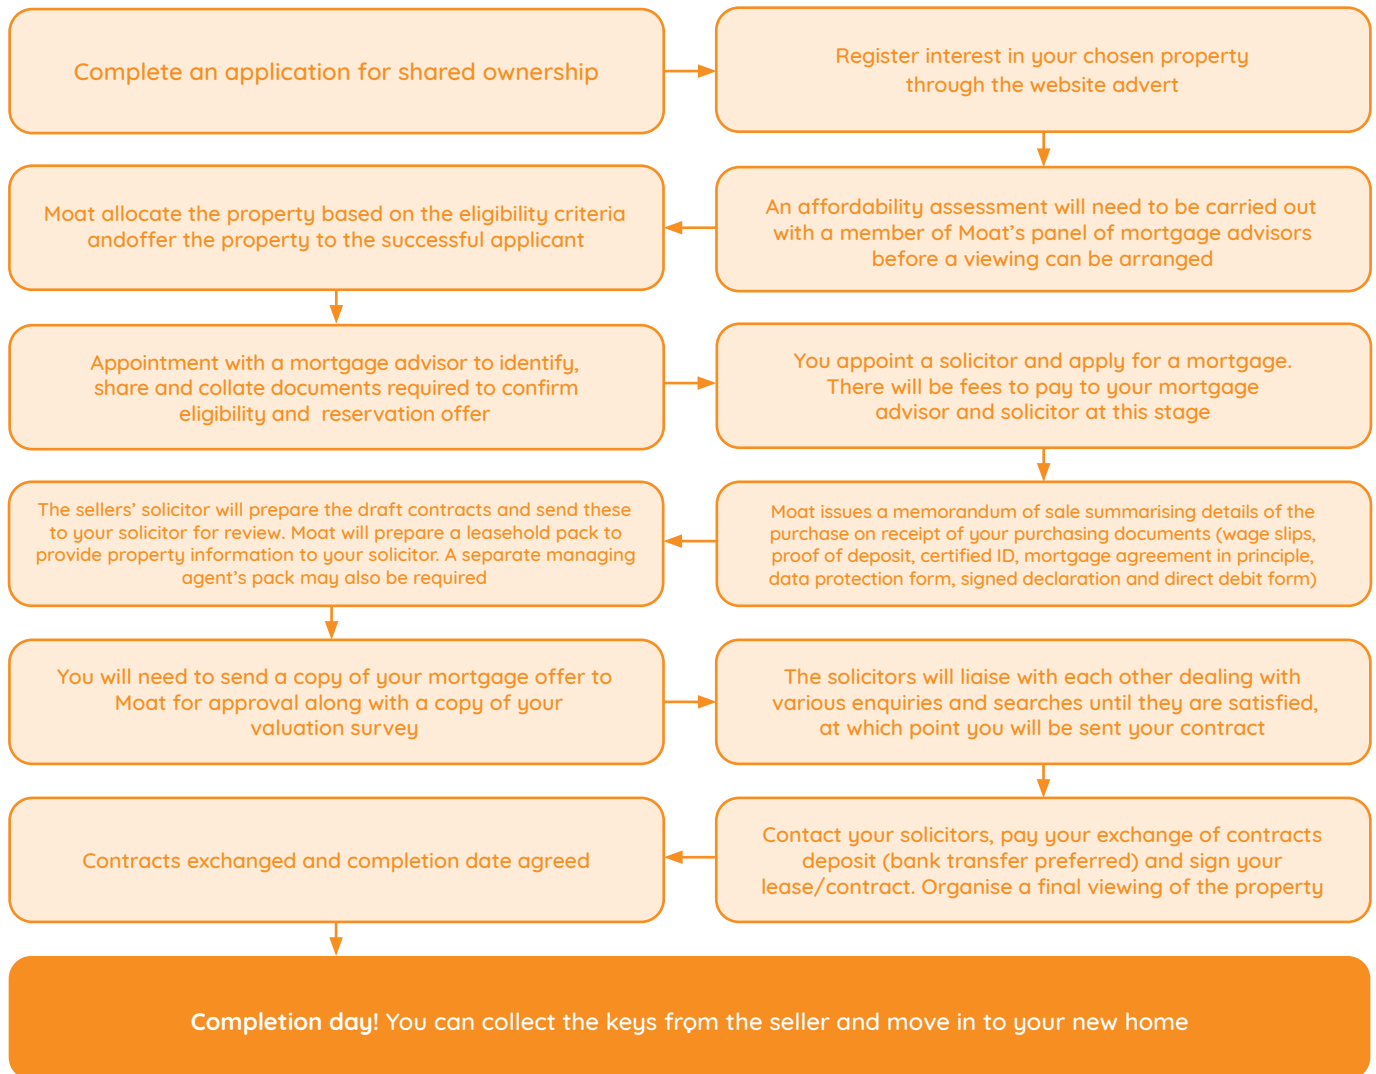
Complete an application for shared ownership

Register interest in your chosen property through the website advert

An affordability assessment will need to be carried out with a member of Moat's panel of mortgage advisors before a viewing can be arranged

Moat allocate the property based on the eligibility criteria andoffer the property to the successful applicant

Appointment with a mortgage advisor to identify, share and collate documents required to confirm eligibility and reservation offer

You appoint a solicitor and apply for a mortgage. There will be fees to pay to your mortgage advisor and solicitor at this stage

Moat issues a memorandum of sale summarising details of the purchase on receipt of your purchasing documents (wage slips, proof of deposit, certified ID, mortgage agreement in principle, data protection form, signed declaration and direct debit form)

The sellers' solicitor will prepare the draft contracts and send these to your solicitor for review. Moat will prepare a leasehold pack to provide property information to your solicitor. A separate managing agent's pack may also be required

You will need to send a copy of your mortgage offer to Moat for approval along with a copy of your valuation survey

The solicitors will liaise with each other dealing with various enquiries and searches until they are satisfied, at which point you will be sent your contract

Contact your solicitors, pay your exchange of contracts deposit (bank transfer preferred) and sign your lease/contract. Organise a final viewing of the property

Contracts exchanged and completion date agreed

Completion day! You can collect the keys from the seller and move in to your new home